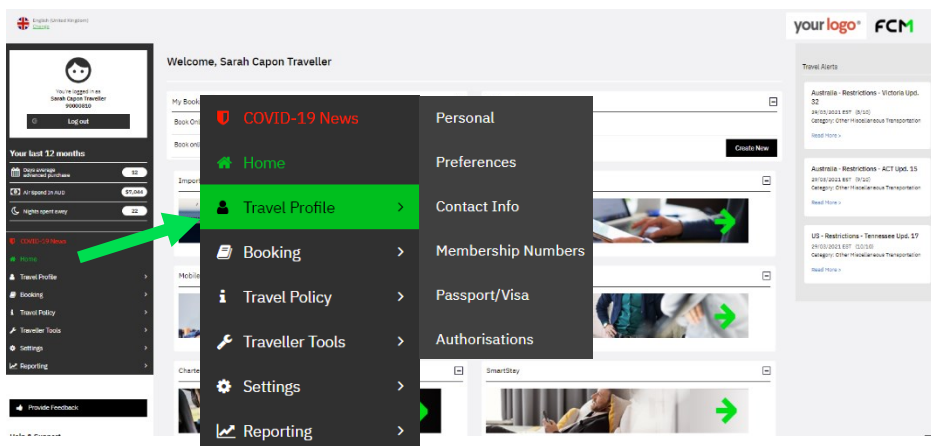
English (United Kingdom)
Change

yourlogo® FCM

You're logged in as
Sarah Capon Traveller
90000810

Log out

Your last 12 months

Days average advanced purchase 32

Air spend in AUD $7,046

Nights spent away 22

COVID-19 News
Home
Travel Profile
Booking
Travel Policy
Traveller Tools
Settings
Reporting

Provide Feedback

Welcome, Sarah Capon Traveller

My Book
Book Onl
Book onl
Import
Mobile
Charte

Create New

SmartStay

COVID-19 News
Home
Travel Profile
Booking
Travel Policy
Traveller Tools
Settings
Reporting

Personal
Preferences
Contact Info
Membership Numbers
Passport/Visa
Authorisations

Travel Alerts

Australia - Restrictions - Victoria Upd. 32
29/03/2021 EST (8/10)
Category: Other Miscellaneous Transportation
Read More »

Australia - Restrictions - ACT Upd. 15
29/03/2021 EST (9/12)
Category: Other Miscellaneous Transportation
Read More »

US - Restrictions - Tennessee Upd. 17
29/03/2021 EST (10/10)
Category: Other Miscellaneous Transportation
Read More »